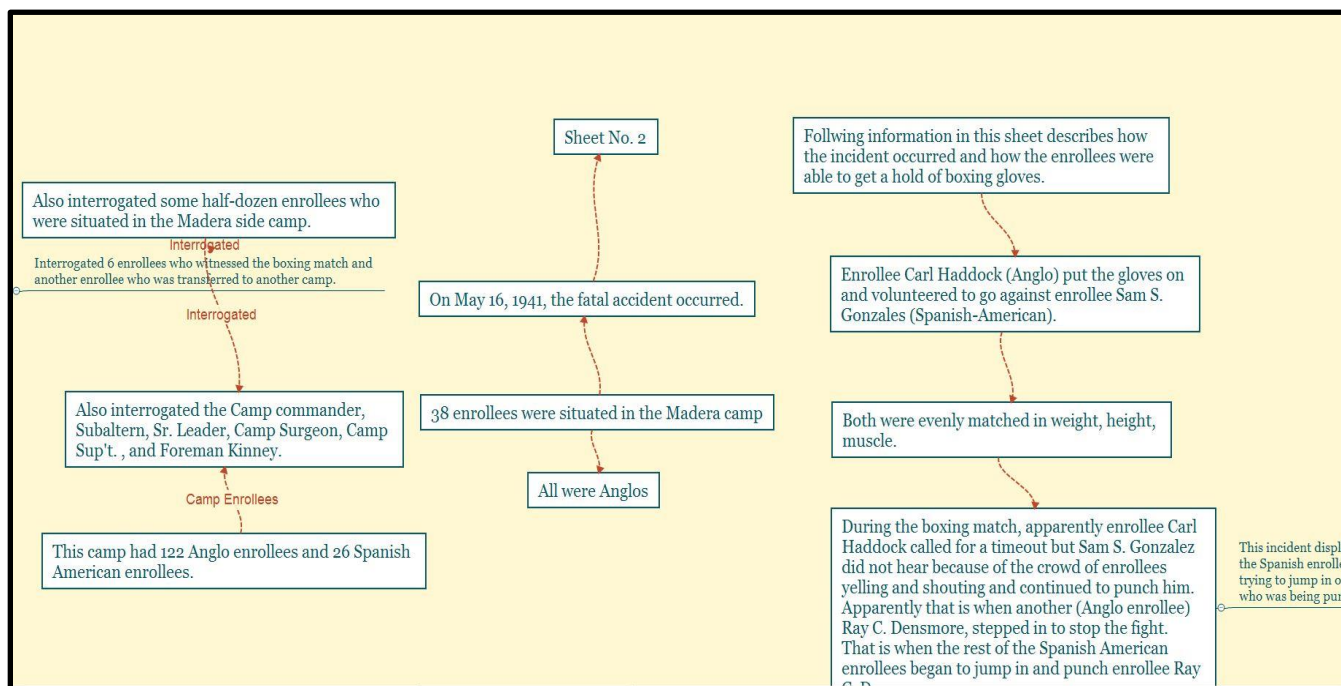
Sheet No. 2

Follwing information in this sheet describes how the incident occurred and how the enrollees were able to get a hold of boxing gloves.

Also interrogated some half-dozen enrollees who were situated in the Madera side camp.

Interrogated

Interrogated 6 enrollees who witnessed the boxing match and another enrollee who was transferred to another camp.

Interrogated

On May 16, 1941, the fatal accident occurred.

Enrollee Carl Haddock (Anglo) put the gloves on and volunteered to go against enrollee Sam S. Gonzales (Spanish-American).

Also interrogated the Camp commander, Subaltern, Sr. Leader, Camp Surgeon, Camp Sup't. , and Foreman Kinney.

38 enrollees were situated in the Madera camp

Both were evenly matched in weight, height, muscle.

All were Anglos

Camp Enrollees

This camp had 122 Anglo enrollees and 26 Spanish American enrollees.

During the boxing match, apparently enrollee Carl Haddock called for a timeout but Sam S. Gonzalez did not hear because of the crowd of enrollees yelling and shouting and continued to punch him. Apparently that is when another (Anglo enrollee) Ray C. Densmore, stepped in to stop the fight. That is when the rest of the Spanish American enrollees began to jump in and punch enrollee Ray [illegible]

This incident displ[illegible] the Spanish enroll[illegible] trying to jump in o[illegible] who was being pun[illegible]